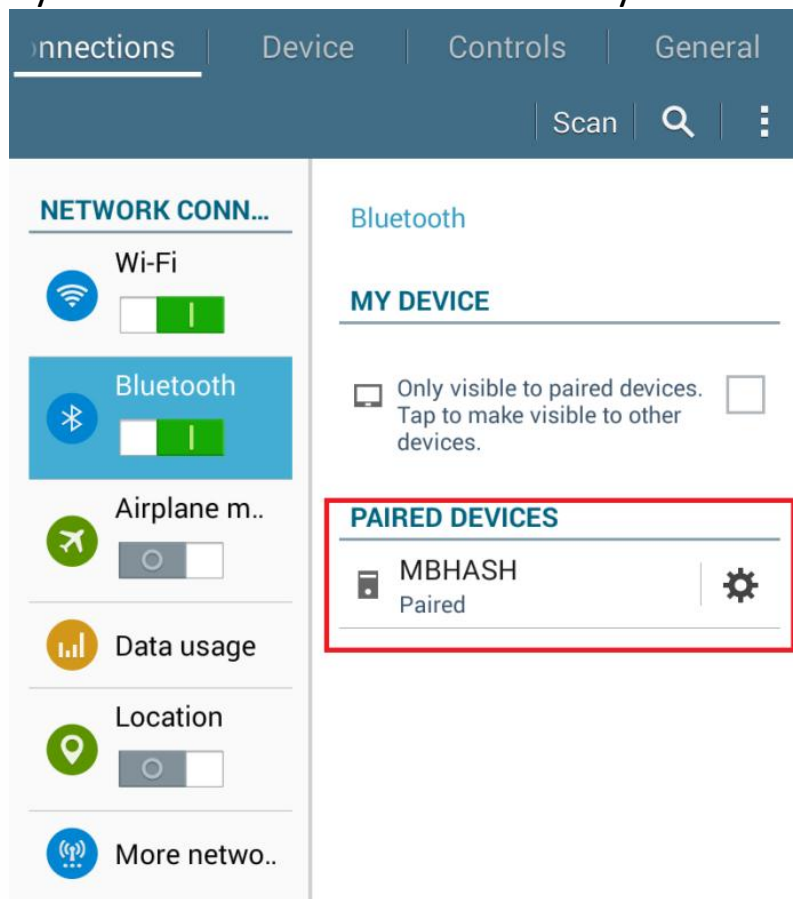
nnections | Device | Controls | General

Scan

NETWORK CONN...

Wi-Fi

Bluetooth

Airplane m..

Data usage

Location

More netwo..

Bluetooth

MY DEVICE

Only visible to paired devices. Tap to make visible to other devices.

PAIRED DEVICES

MBHASH
Paired